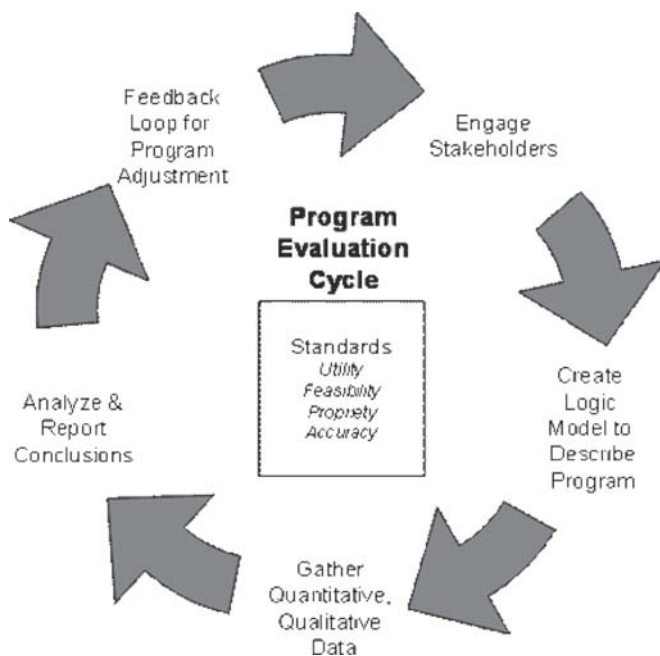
Program Evaluation Cycle

Engage Stakeholders

Create Logic Model to Describe Program

Gather Quantitative, Qualitative Data

Analyze & Report Conclusions

Feedback Loop for Program Adjustment

Standards
*Utility*
*Feasibility*
*Propriety*
*Accuracy*